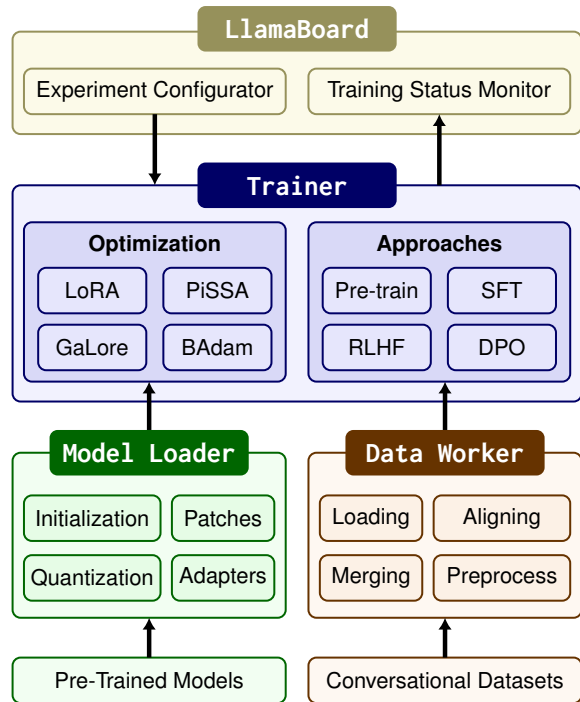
LlamaBoard

Experiment Configurator

Training Status Monitor

Trainer

Optimization

LoRA

PiSSA

GaLore

BAdam

Approaches

Pre-train

SFT

RLHF

DPO

Model Loader

Initialization

Patches

Quantization

Adapters

Data Worker

Loading

Aligning

Merging

Preprocess

Pre-Trained Models

Conversational Datasets